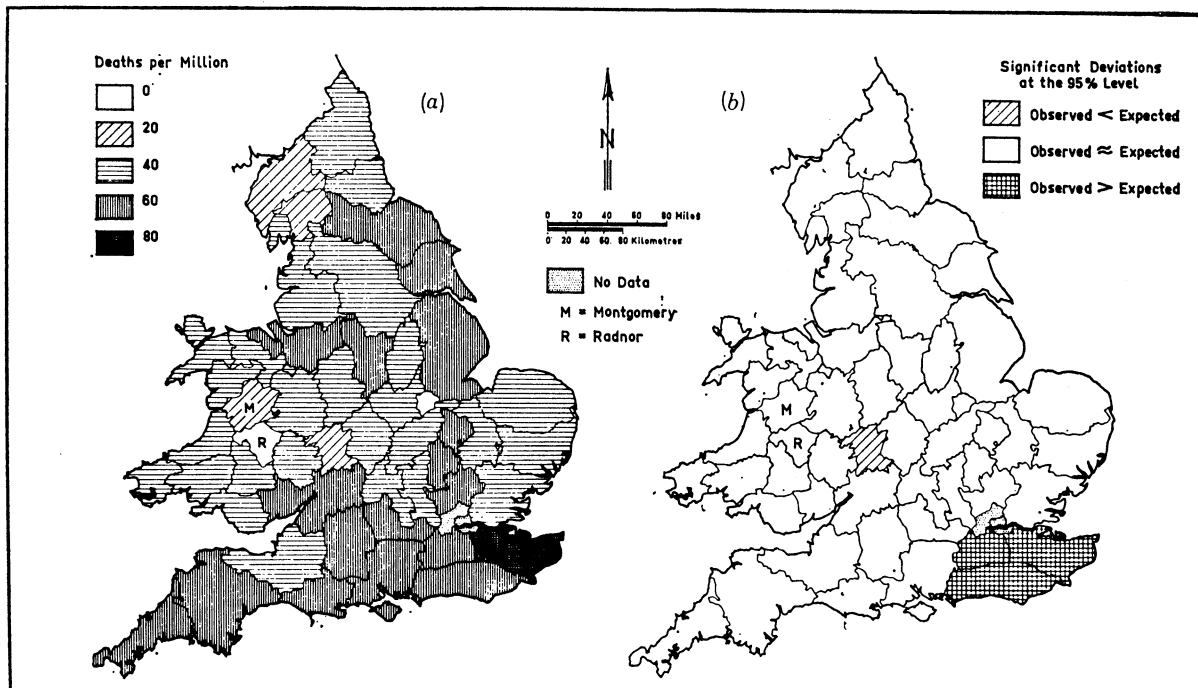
Deaths per Million

0

20

40

60

80

(a)

N

0 20 40 60 80 Miles

0 20 40 60 80 Kilometres

No Data

M = Montgomery

R = Radnor

M

R

(b)

Significant Deviations at the 95% Level

Observed < Expected

Observed ≈ Expected

Observed > Expected

M

R